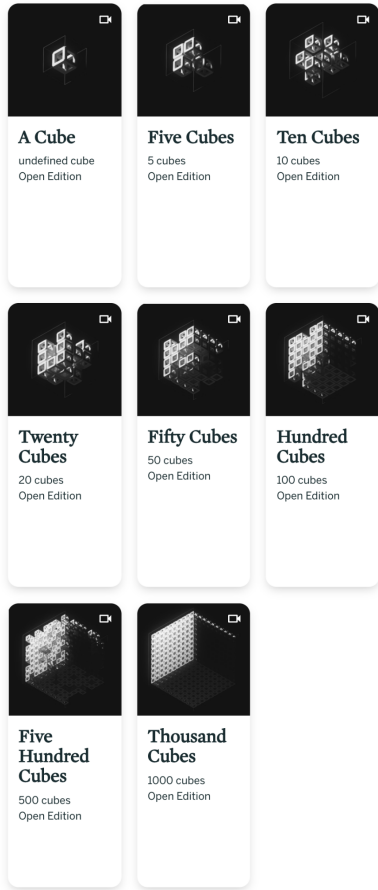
A Cube
undefined cube
Open Edition

Five Cubes
5 cubes
Open Edition

Ten Cubes
10 cubes
Open Edition

Twenty Cubes
20 cubes
Open Edition

Fifty Cubes
50 cubes
Open Edition

Hundred Cubes
100 cubes
Open Edition

Five Hundred Cubes
500 cubes
Open Edition

Thousand Cubes
1000 cubes
Open Edition